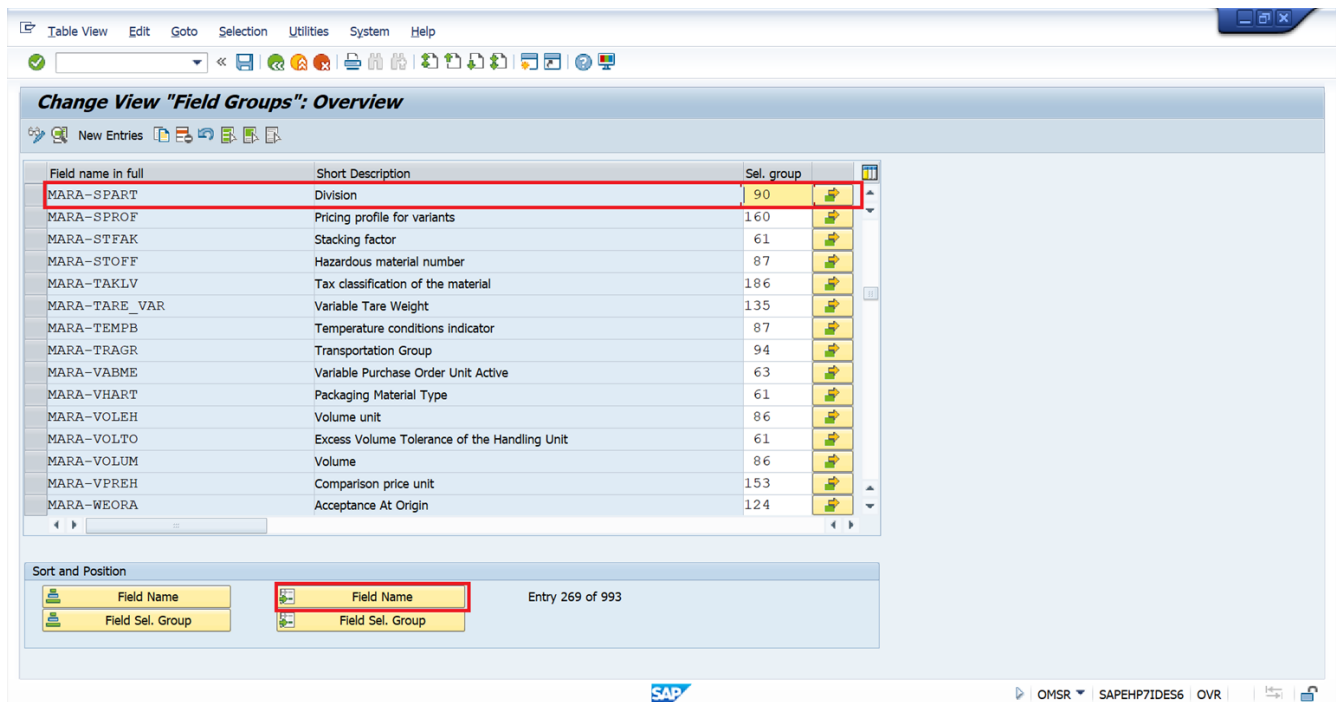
Table View Edit Goto Selection Utilities System Help

Change View "Field Groups": Overview

New Entries

| Field name in full | Short Description | Sel. group |
|---|---|---|
| MARA-SPART | Division | 90 |
| MARA-SPROF | Pricing profile for variants | 160 |
| MARA-STFAK | Stacking factor | 61 |
| MARA-STOFF | Hazardous material number | 87 |
| MARA-TAKLV | Tax classification of the material | 186 |
| MARA-TARE_VAR | Variable Tare Weight | 135 |
| MARA-TEMPB | Temperature conditions indicator | 87 |
| MARA-TRAGR | Transportation Group | 94 |
| MARA-VABME | Variable Purchase Order Unit Active | 63 |
| MARA-VHART | Packaging Material Type | 61 |
| MARA-VOLEH | Volume unit | 86 |
| MARA-VOLTO | Excess Volume Tolerance of the Handling Unit | 61 |
| MARA-VOLUM | Volume | 86 |
| MARA-VPREH | Comparison price unit | 153 |
| MARA-WEORA | Acceptance At Origin | 124 |

Sort and Position

Field Name
Field Sel. Group
Field Name
Field Sel. Group
Entry 269 of 993

SAP
OMSR | SAPEHP7IDES6 | OVR